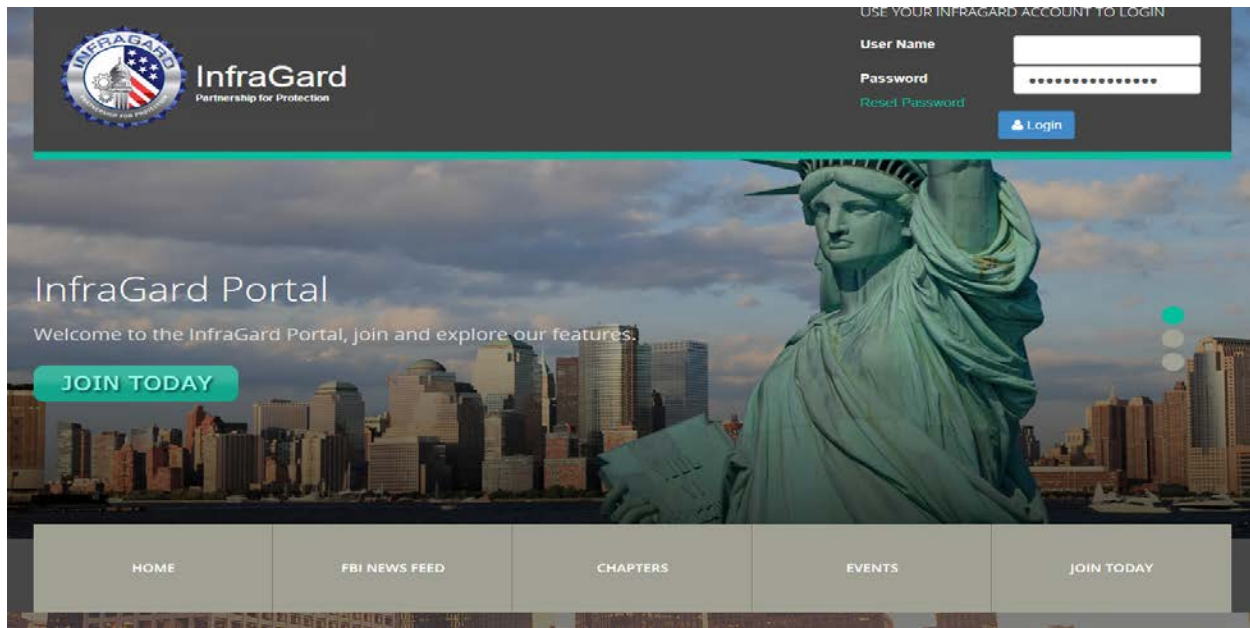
INFRAGARD

PARTNERSHIP FOR PROTECTION

InfraGard
Partnership for Protection

USE YOUR INFRAGARD ACCOUNT TO LOGIN

User Name

Password ••••••••••••••••

Reset Password

Login

InfraGard Portal

Welcome to the InfraGard Portal, join and explore our features.

JOIN TODAY

| HOME | FBI NEWS FEED | CHAPTERS | EVENTS | JOIN TODAY |
|---|---|---|---|---|